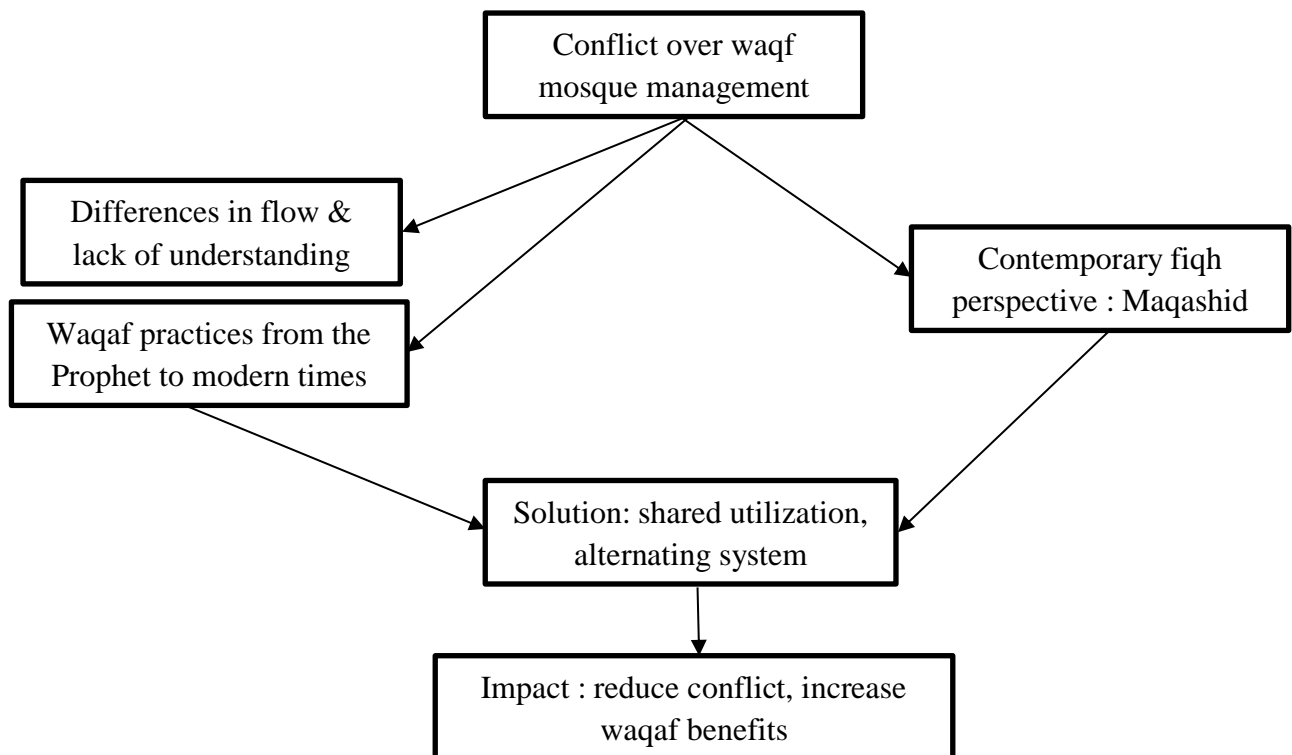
Conflict over waqf mosque management

Differences in flow & lack of understanding

Waqaf practices from the Prophet to modern times

Contemporary fiqh perspective : Maqashid

Solution: shared utilization, alternating system

Impact : reduce conflict, increase waqaf benefits